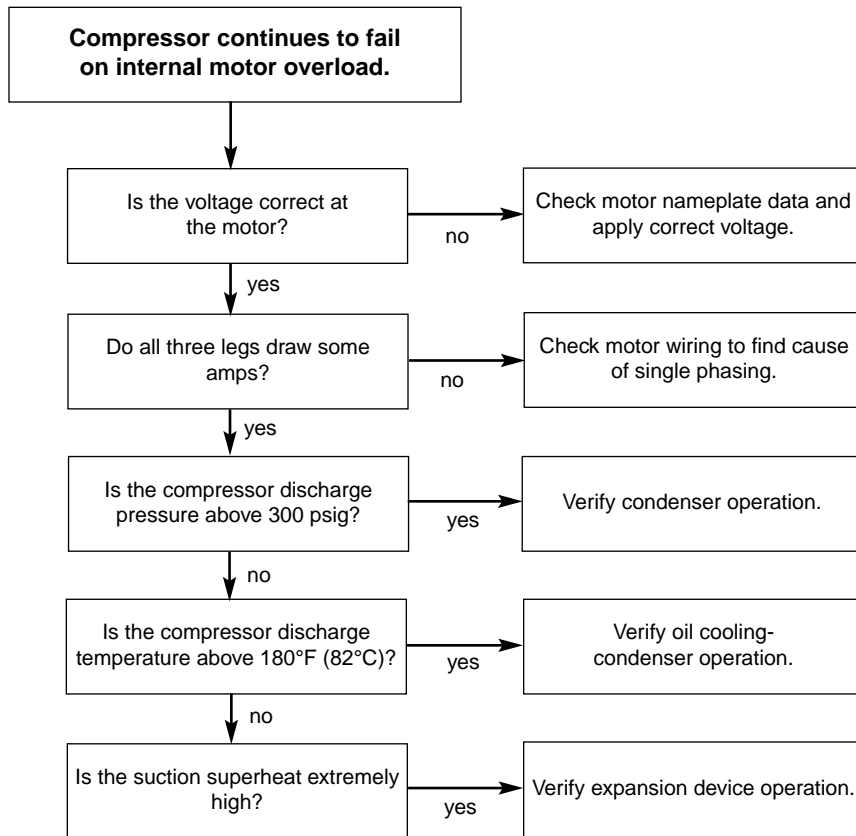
Compressor continues to fail on internal motor overload.

Is the voltage correct at the motor?

no

Check motor nameplate data and apply correct voltage.

yes

Do all three legs draw some amps?

no

Check motor wiring to find cause of single phasing.

yes

Is the compressor discharge pressure above 300 psig?

yes

Verify condenser operation.

no

Is the compressor discharge temperature above 180°F (82°C)?

yes

Verify oil cooling-condenser operation.

no

Is the suction superheat extremely high?

yes

Verify expansion device operation.